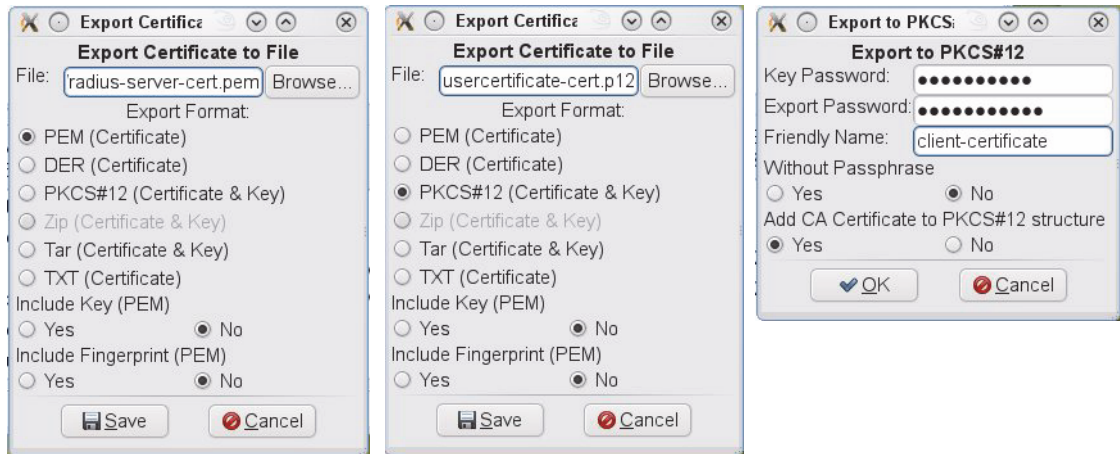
Export Certifica

Export Certificate to File

File: 'radius-server-cert.pem Browse...

Export Format:

PEM (Certificate)

DER (Certificate)

PKCS#12 (Certificate & Key)

Zip (Certificate & Key)

Tar (Certificate & Key)

TXT (Certificate)

Include Key (PEM)

Yes No

Include Fingerprint (PEM)

Yes No

Save Cancel

Export Certifica

Export Certificate to File

File: usercertificate-cert.p12 Browse...

Export Format:

PEM (Certificate)

DER (Certificate)

PKCS#12 (Certificate & Key)

Zip (Certificate & Key)

Tar (Certificate & Key)

TXT (Certificate)

Include Key (PEM)

Yes No

Include Fingerprint (PEM)

Yes No

Save Cancel

Export to PKCS

Export to PKCS#12

Key Password: ••••••••••

Export Password: •••••••••••

Friendly Name: client-certificate

Without Passphrase

Yes No

Add CA Certificate to PKCS#12 structure

Yes No

OK Cancel